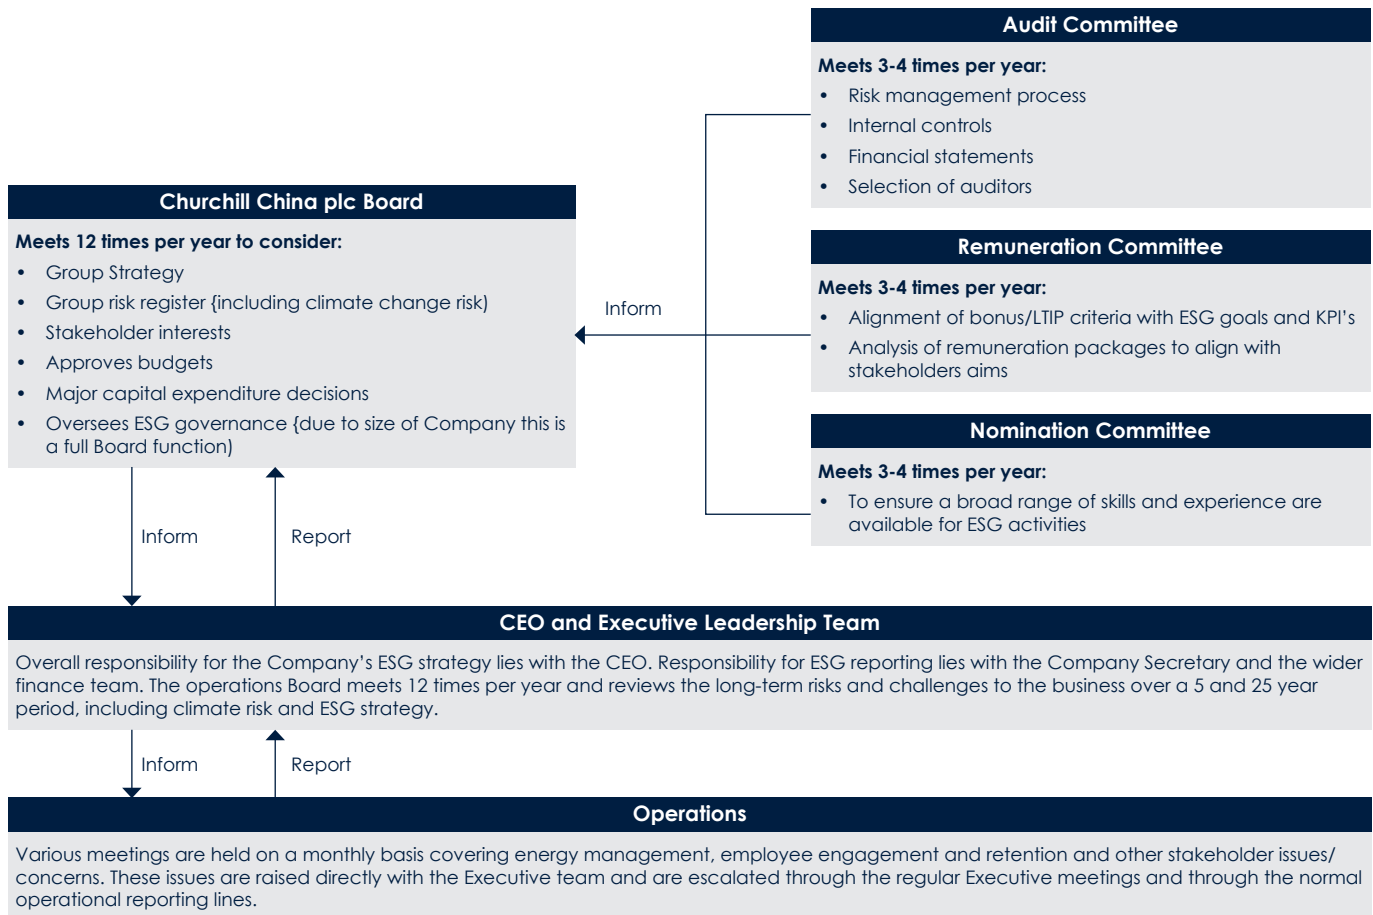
Audit Committee

Meets 3-4 times per year:
- Risk management process
- Internal controls
- Financial statements
- Selection of auditors

Churchill China plc Board

Meets 12 times per year to consider:
- Group Strategy
- Group risk register {including climate change risk)
- Stakeholder interests
- Approves budgets
- Major capital expenditure decisions
- Oversees ESG governance {due to size of Company this is a full Board function)

Inform

Remuneration Committee

Meets 3-4 times per year:
- Alignment of bonus/LTIP criteria with ESG goals and KPI's
- Analysis of remuneration packages to align with stakeholders aims

Nomination Committee

Meets 3-4 times per year:
- To ensure a broad range of skills and experience are available for ESG activities

Inform

Report

CEO and Executive Leadership Team

Overall responsibility for the Company's ESG strategy lies with the CEO. Responsibility for ESG reporting lies with the Company Secretary and the wider finance team. The operations Board meets 12 times per year and reviews the long-term risks and challenges to the business over a 5 and 25 year period, including climate risk and ESG strategy.

Inform

Report

Operations

Various meetings are held on a monthly basis covering energy management, employee engagement and retention and other stakeholder issues/ concerns. These issues are raised directly with the Executive team and are escalated through the regular Executive meetings and through the normal operational reporting lines.